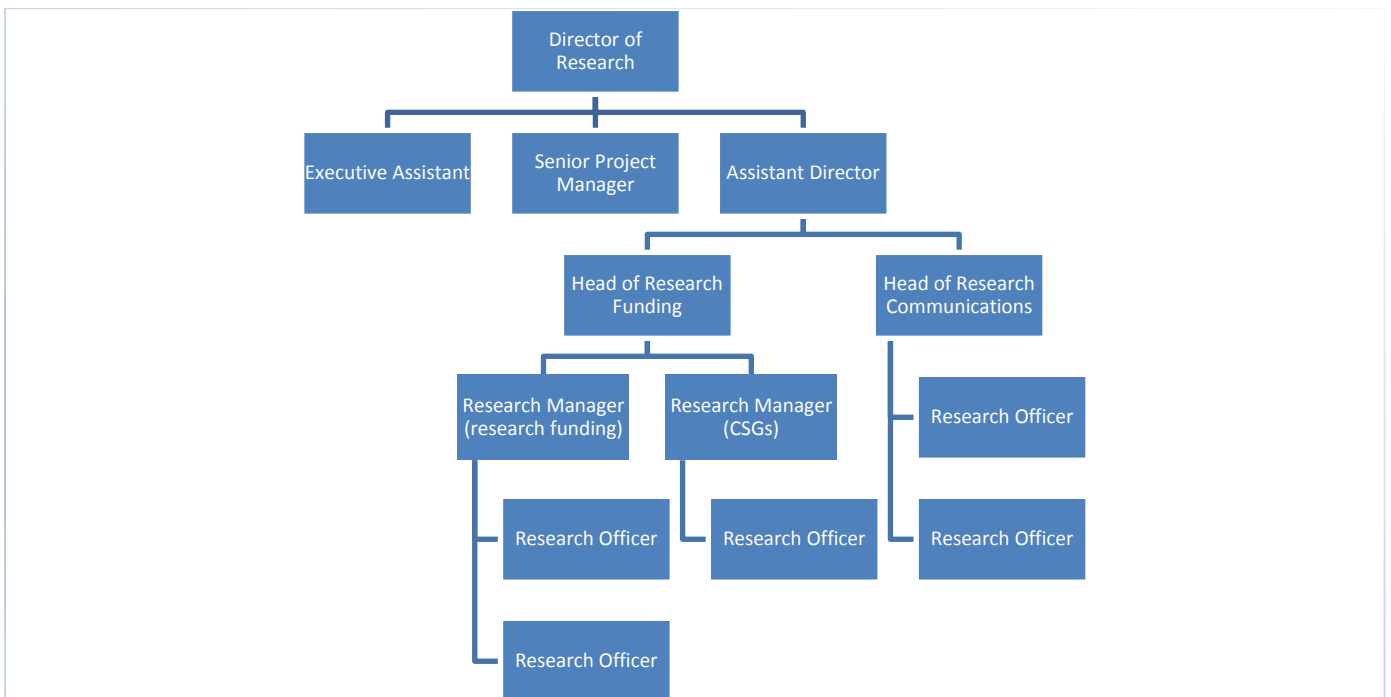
Director of Research

Executive Assistant

Senior Project Manager

Assistant Director

Head of Research Funding

Head of Research Communications

Research Manager (research funding)

Research Manager (CSGs)

Research Officer

Research Officer

Research Officer

Research Officer

Research Officer